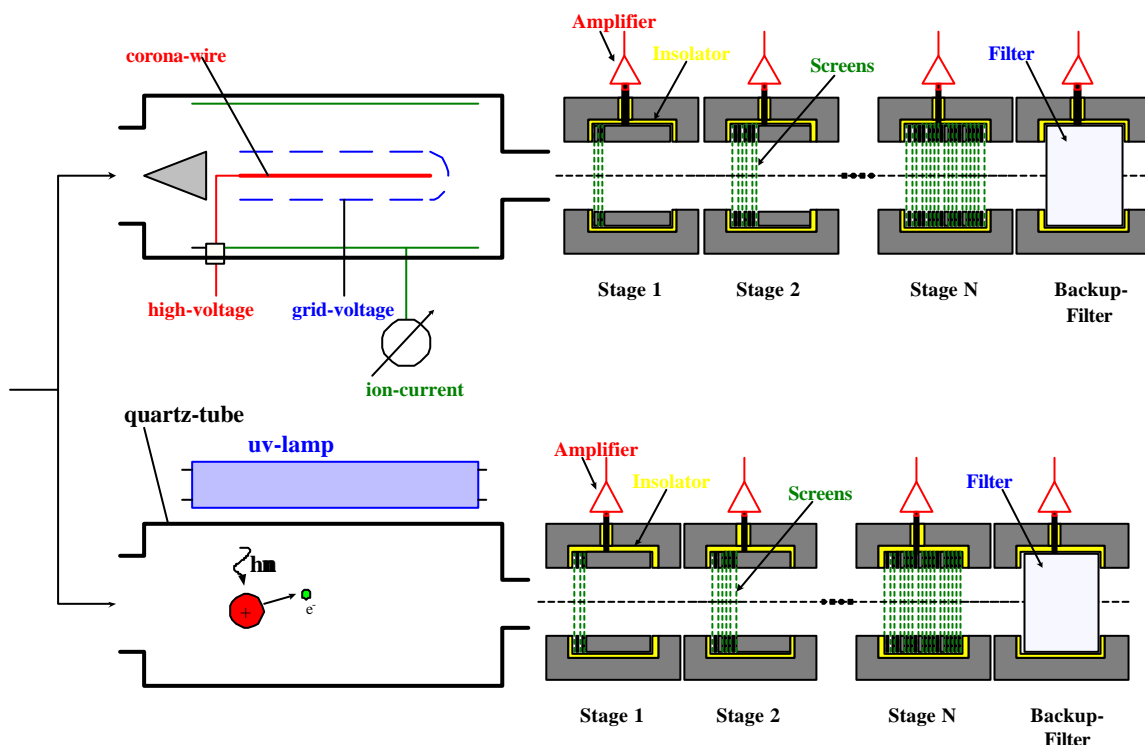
corona-wire

high-voltage

grid-voltage

ion-current

Amplifier

Insolator

Screens

Filter

Stage 1

Stage 2

Stage N

Backup-Filter

quartz-tube

uv-lamp

hn

+

$e^-$

Amplifier

Insolator

Screens

Filter

Stage 1

Stage 2

Stage N

Backup-Filter